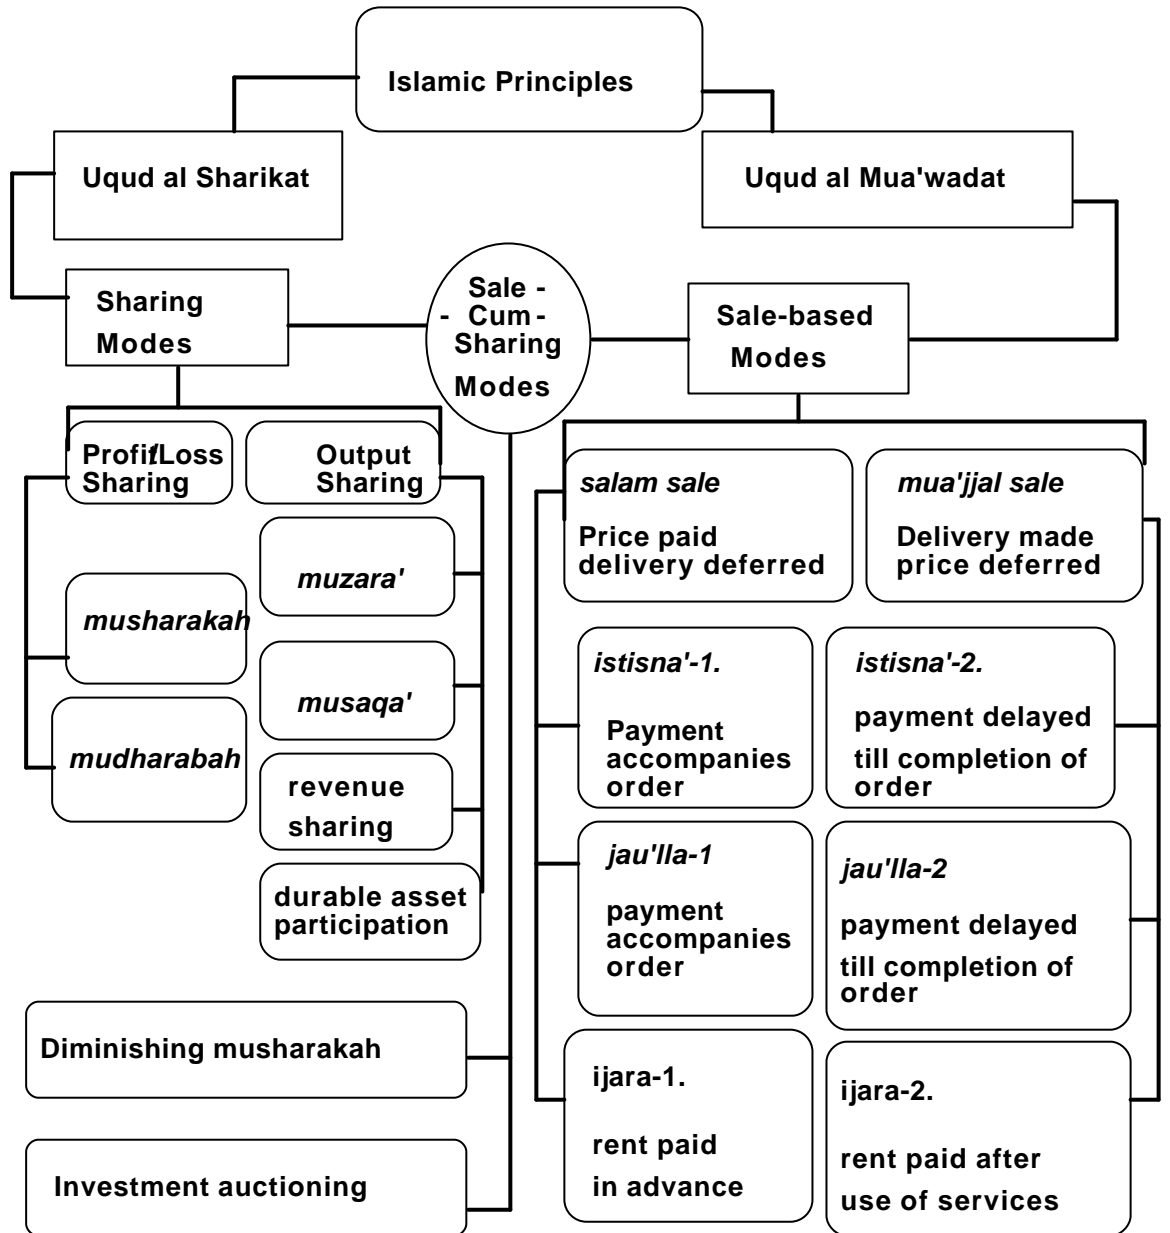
Islamic Principles

Uqud al Sharikat

Uqud al Mua'wadat

Sharing Modes

Sale - - Cum - Sharing Modes

Sale-based Modes

Profit/Loss Sharing

Output Sharing

salam sale

Price paid delivery deferred

mua'jjal sale

Delivery made price deferred

muzara'

musharakah

musaqa'

mudharabah

revenue sharing

durable asset participation

istisna'-1.

Payment accompanies order

istisna'-2.

payment delayed till completion of order

jau'lla-1

payment accompanies order

jau'lla-2

payment delayed till completion of order

Diminishing musharakah

ijara-1.

rent paid in advance

ijara-2.

rent paid after use of services

Investment auctioning